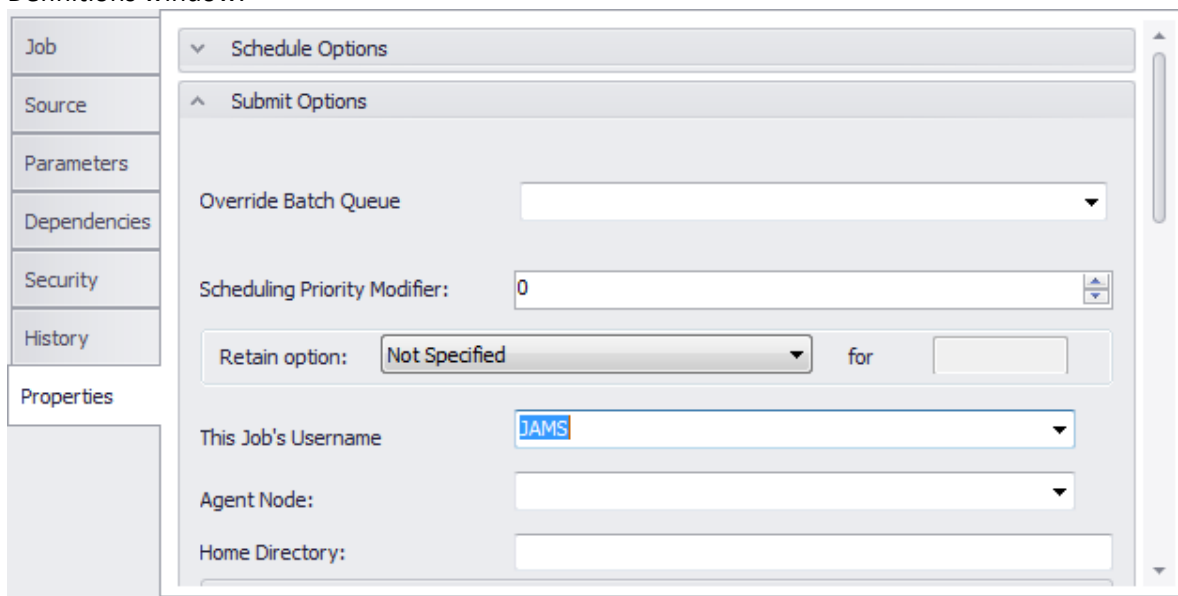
Definitions window:

Job
Source
Parameters
Dependencies
Security
History
Properties

Schedule Options
Submit Options

Override Batch Queue

Scheduling Priority Modifier: 0

Retain option: Not Specified for

This Job's Username JAMS

Agent Node:

Home Directory: